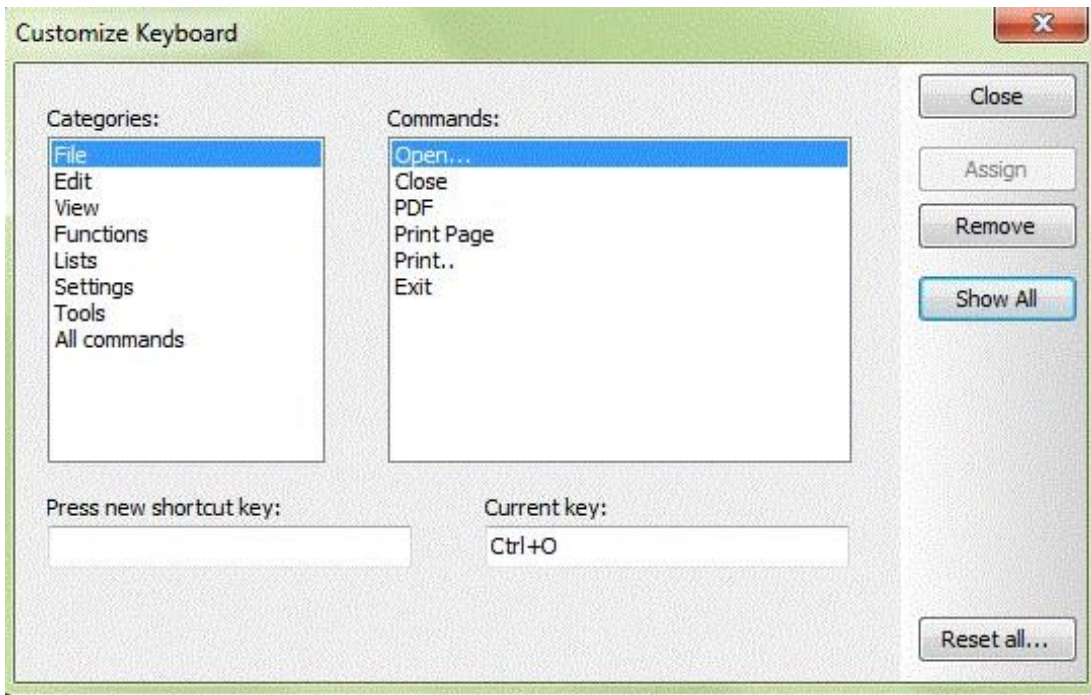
Customize Keyboard

Categories:
File
Edit
View
Functions
Lists
Settings
Tools
All commands

Commands:
Open...
Close
PDF
Print Page
Print..
Exit

Close
Assign
Remove
Show All

Press new shortcut key:

Current key:
Ctrl+O

Reset all...